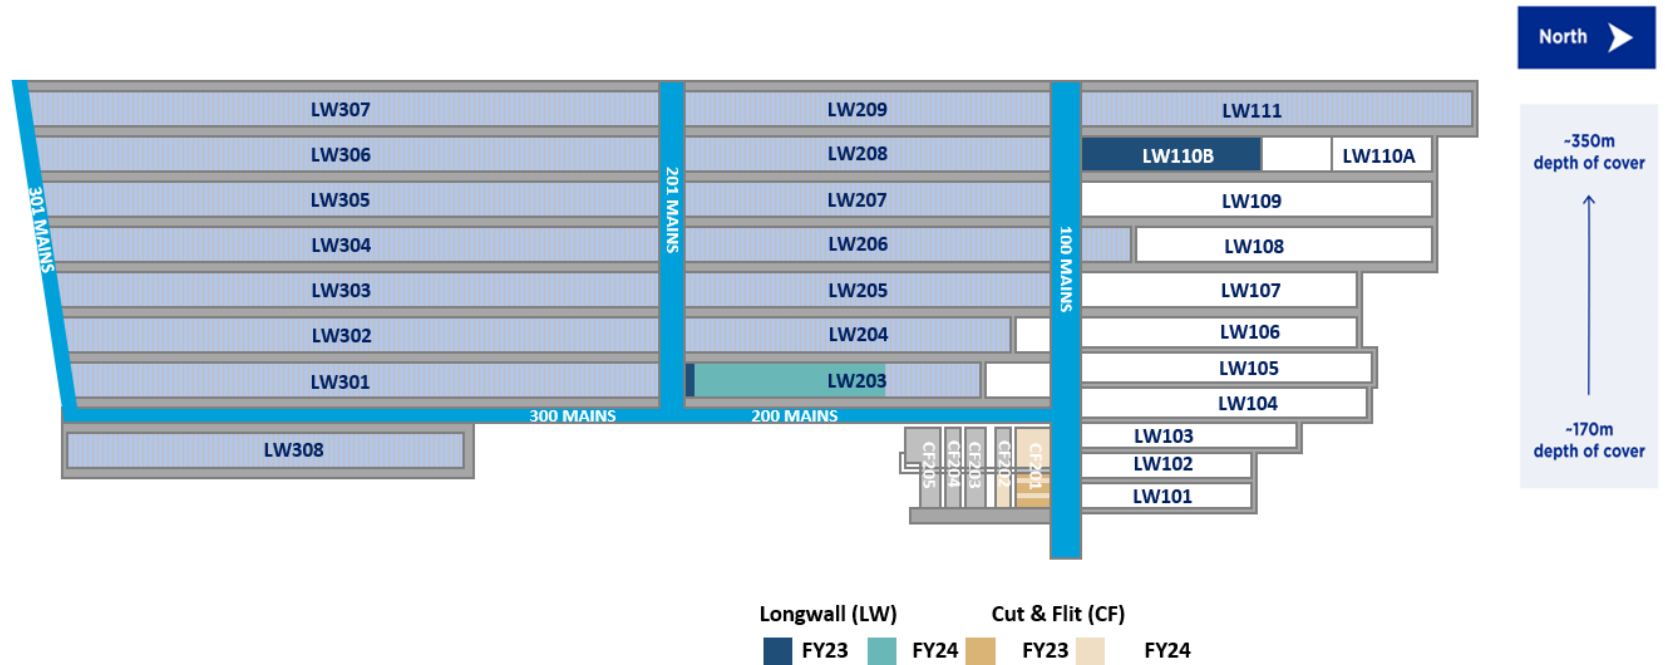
North

LW307
LW306
LW305
LW304
LW303
LW302
LW301
301 MAINS
201 MAINS
LW209
LW208
LW207
LW206
LW205
LW204
LW203
100 MAINS
LW111
LW110B
LW110A
LW109
LW108
LW107
LW106
LW105
LW104
LW103
LW102
LW101
300 MAINS
200 MAINS
LW308
CF205
CF204
CF203
CF202
CF201

~350m depth of cover

~170m depth of cover

Longwall (LW)
FY23
FY24
Cut & Flit (CF)
FY23
FY24